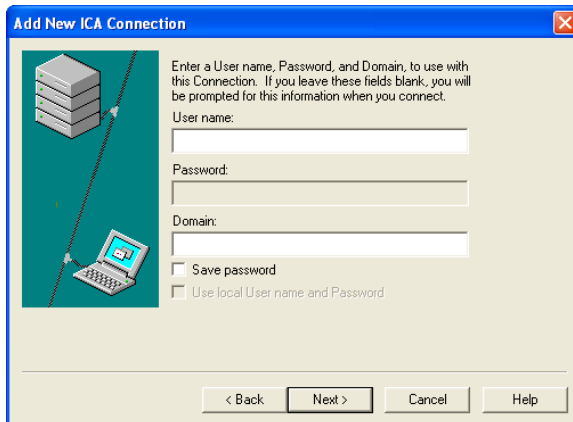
Add New ICA Connection

Enter a User name, Password, and Domain, to use with this Connection. If you leave these fields blank, you will be prompted for this information when you connect.

User name:

Password:

Domain:

Save password

Use local User name and Password

< Back

Next >

Cancel

Help